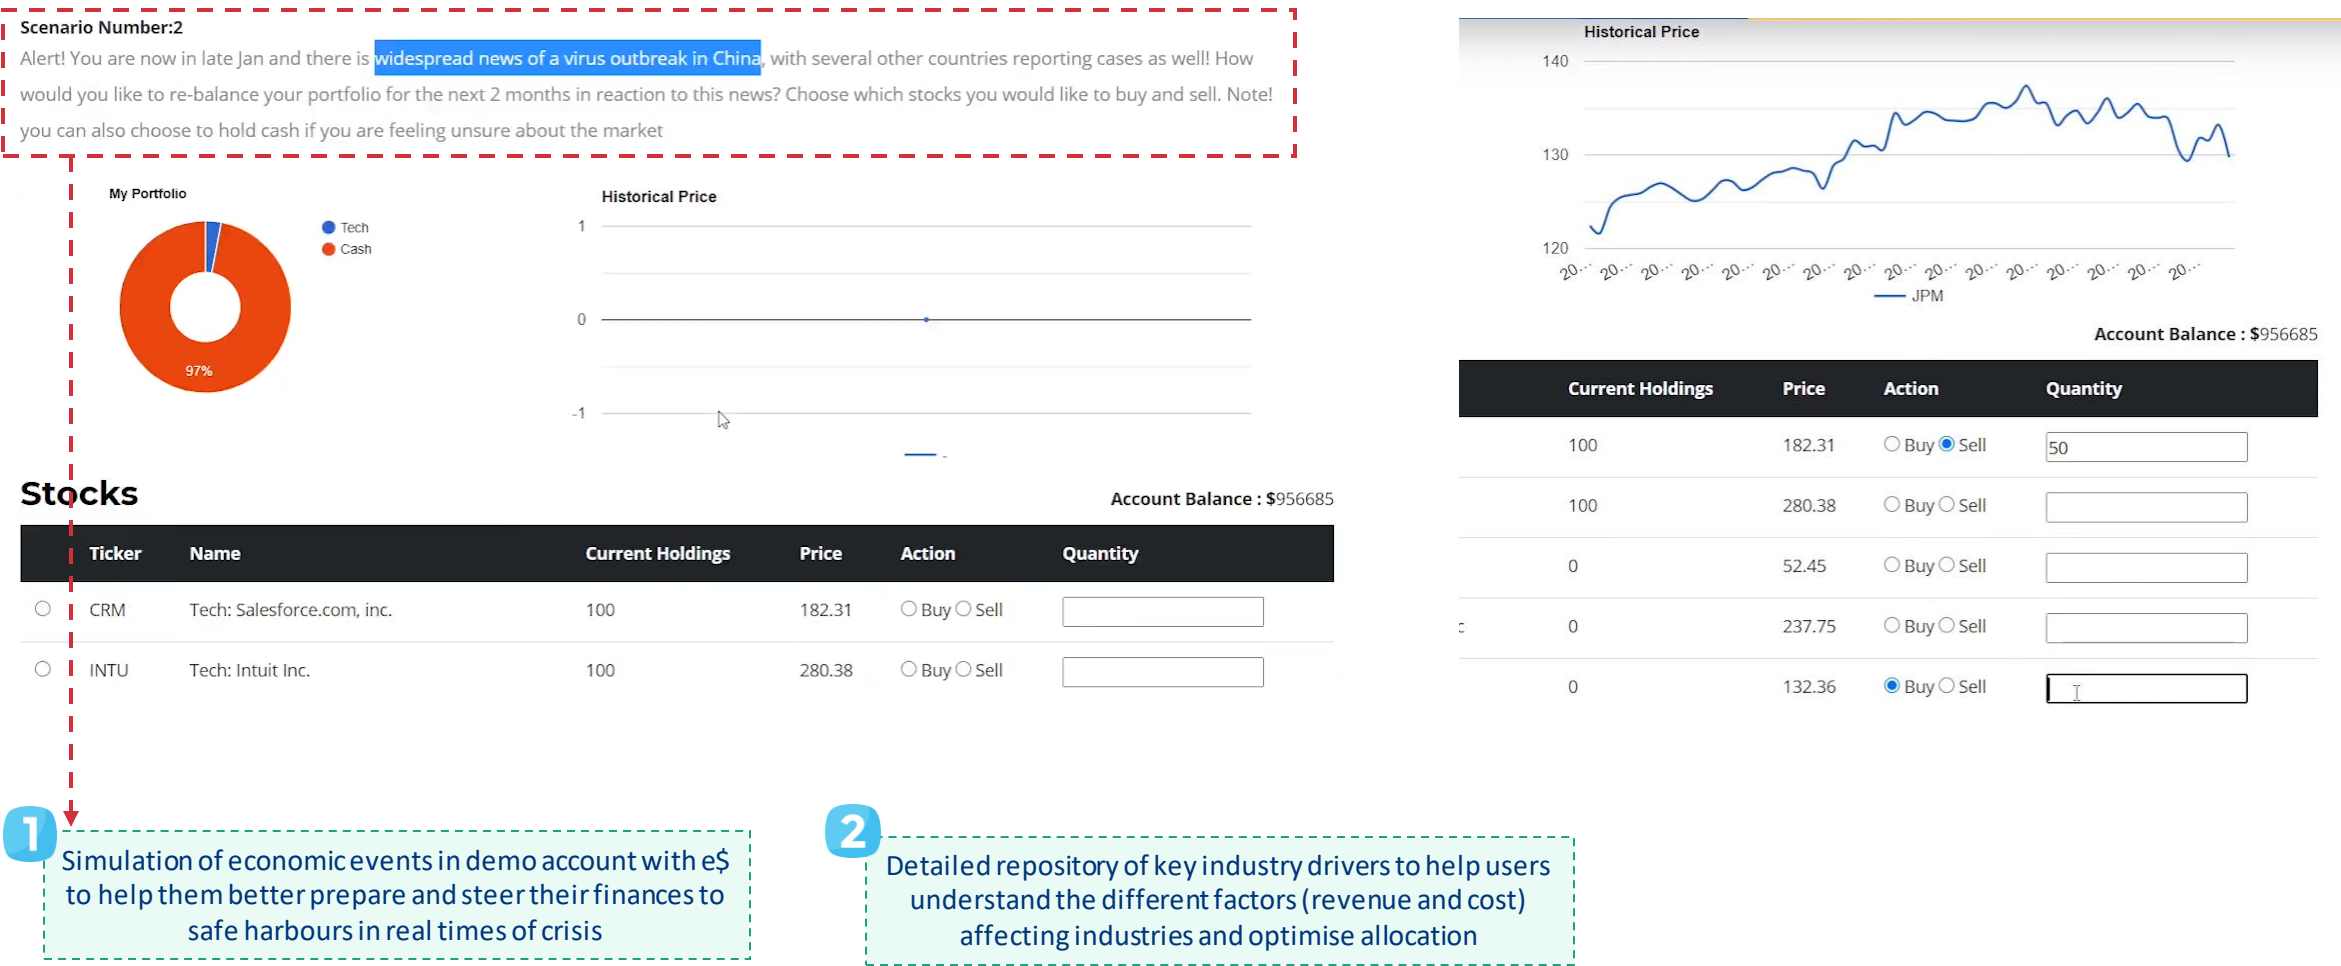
Scenario Number:2
Alert! You are now in late Jan and there is widespread news of a virus outbreak in China, with several other countries reporting cases as well! How would you like to re-balance your portfolio for the next 2 months in reaction to this news? Choose which stocks you would like to buy and sell. Note! you can also choose to hold cash if you are feeling unsure about the market

My Portfolio

Tech
Cash

97%

Historical Price

1
0
-1

Stocks

Account Balance : $956685

| | Ticker | Name | Current Holdings | Price | Action | Quantity |
|---|---|---|---|---|---|---|
| ○ | CRM | Tech: Salesforce.com, inc. | 100 | 182.31 | ○ Buy ○ Sell | |
| ○ | INTU | Tech: Intuit Inc. | 100 | 280.38 | ○ Buy ○ Sell | |

Historical Price

140
130
120

20··· 20··· 20··· 20··· 20··· 20··· 20··· 20··· 20··· 20··· 20··· 20··· 20··· 20··· 20··· 20···

JPM

Account Balance : $956685

| Current Holdings | Price | Action | Quantity |
|---|---|---|---|
| 100 | 182.31 | ○ Buy ● Sell | 50 |
| 100 | 280.38 | ○ Buy ○ Sell | |
| 0 | 52.45 | ○ Buy ○ Sell | |
| 0 | 237.75 | ○ Buy ○ Sell | |
| 0 | 132.36 | ● Buy ○ Sell | |

1
Simulation of economic events in demo account with e$ to help them better prepare and steer their finances to safe harbours in real times of crisis

2
Detailed repository of key industry drivers to help users understand the different factors (revenue and cost) affecting industries and optimise allocation